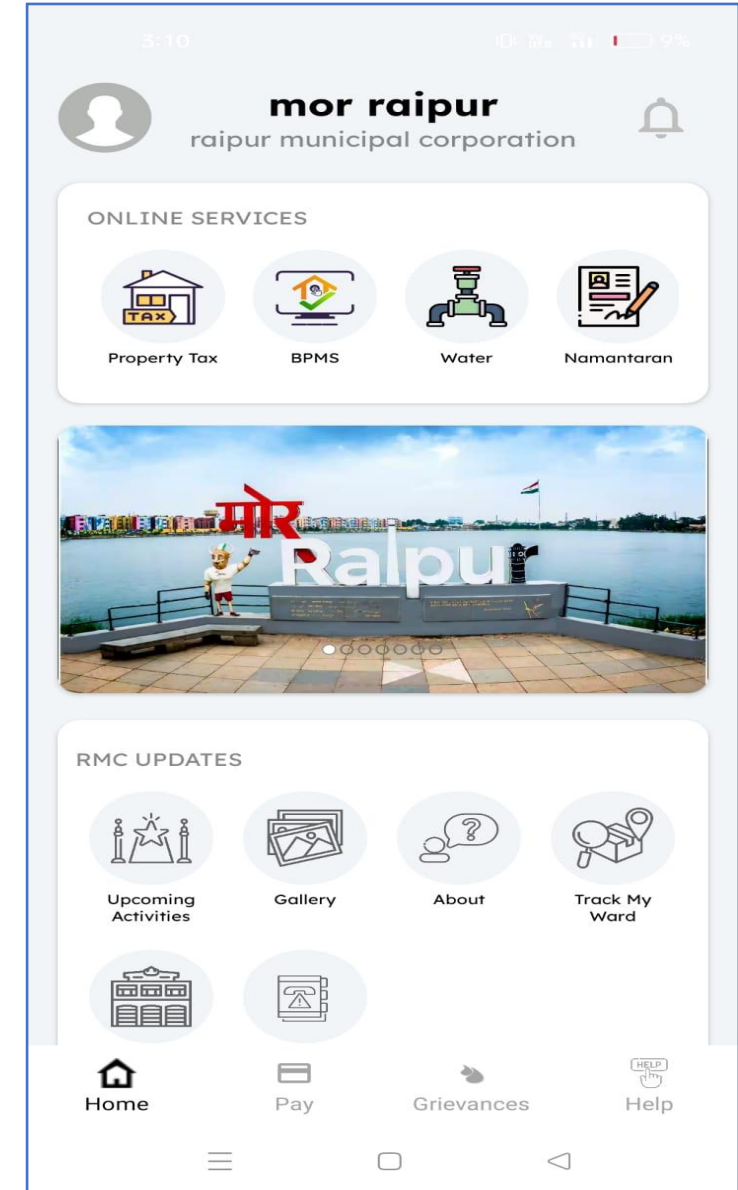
3:10 9%

mor raipur
raipur municipal corporation

ONLINE SERVICES

TAX

Property Tax

BPMS

Water

Namantaran

मोर Raipur

RMC UPDATES

Upcoming Activities

Gallery

About

Track My Ward

Home

Pay

Grievances

HELP

Help